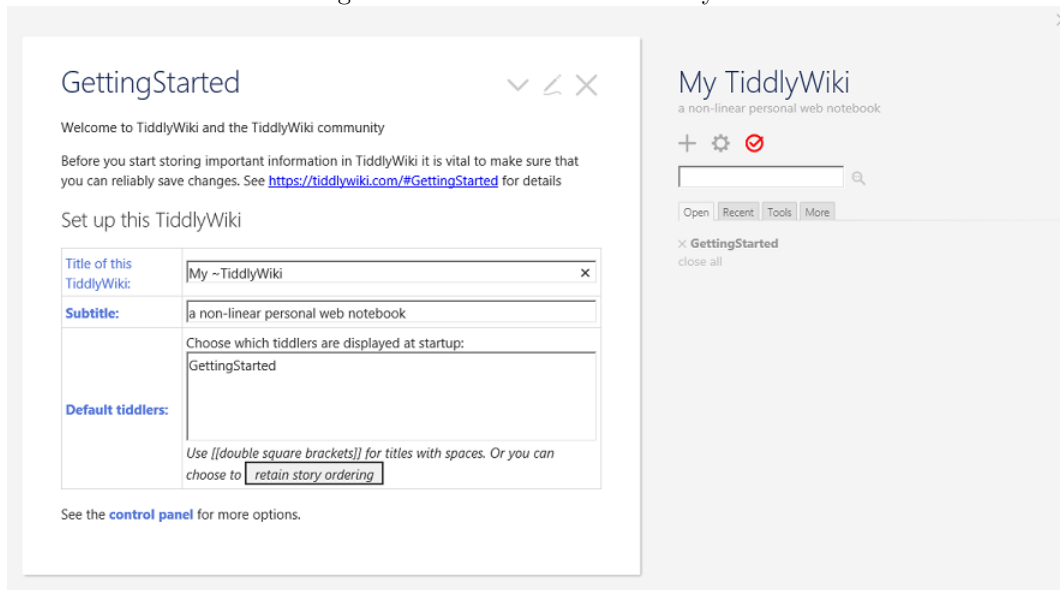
GettingStarted

Welcome to TiddlyWiki and the TiddlyWiki community

Before you start storing important information in TiddlyWiki it is vital to make sure that you can reliably save changes. See https://tiddlywiki.com/#GettingStarted for details

Set up this TiddlyWiki

| Title of this TiddlyWiki: | My ~TiddlyWiki × |
|---|---|
| Subtitle: | a non-linear personal web notebook |
| Default tiddlers: | Choose which tiddlers are displayed at startup: GettingStarted Use [[double square brackets]] for titles with spaces. Or you can choose to retain story ordering |

See the control panel for more options.

My TiddlyWiki
a non-linear personal web notebook

Open Recent Tools More

× GettingStarted
close all